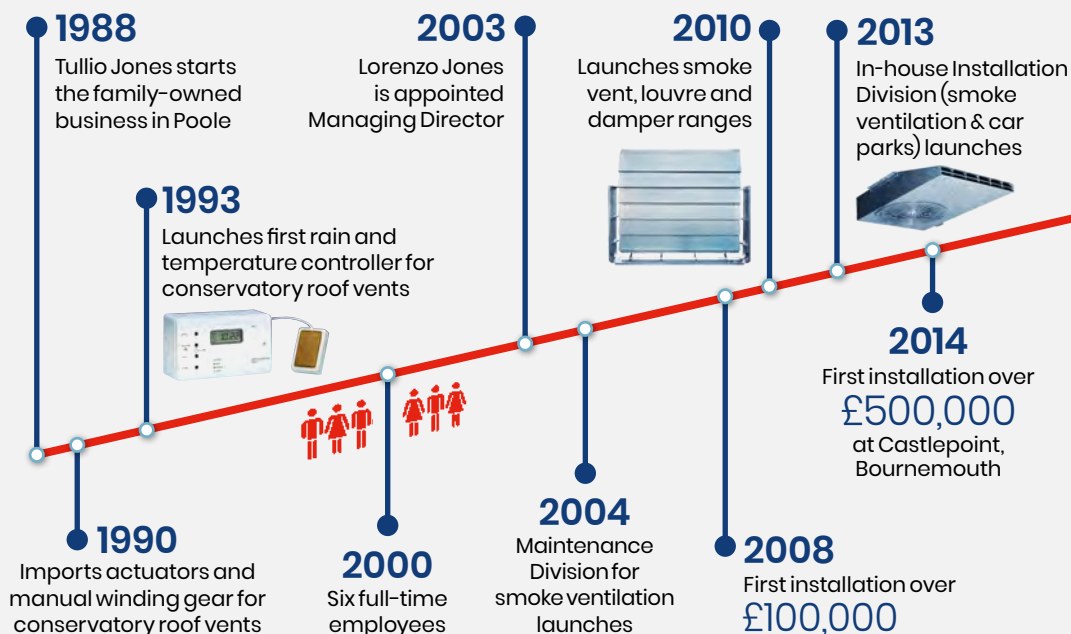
1988
Tullio Jones starts the family-owned business in Poole

2003
Lorenzo Jones is appointed Managing Director

2010
Launches smoke vent, louvre and damper ranges

2013
In-house Installation Division (smoke ventilation & car parks) launches

1993
Launches first rain and temperature controller for conservatory roof vents

2014
First installation over £500,000 at Castlepoint, Bournemouth

1990
Imports actuators and manual winding gear for conservatory roof vents

2000
Six full-time employees

2004
Maintenance Division for smoke ventilation launches

2008
First installation over £100,000